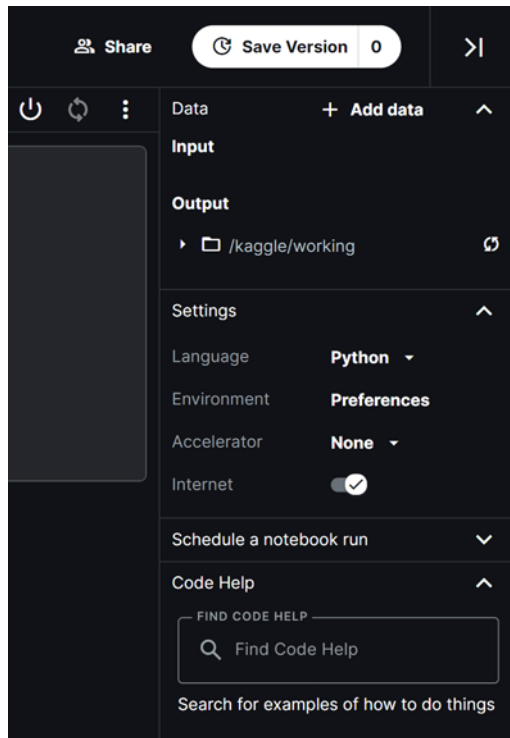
Share

Save Version 0

Data

+ Add data

Input

Output

/kaggle/working

Settings

Language Python

Environment Preferences

Accelerator None

Internet

Schedule a notebook run

Code Help

FIND CODE HELP

Find Code Help

Search for examples of how to do things